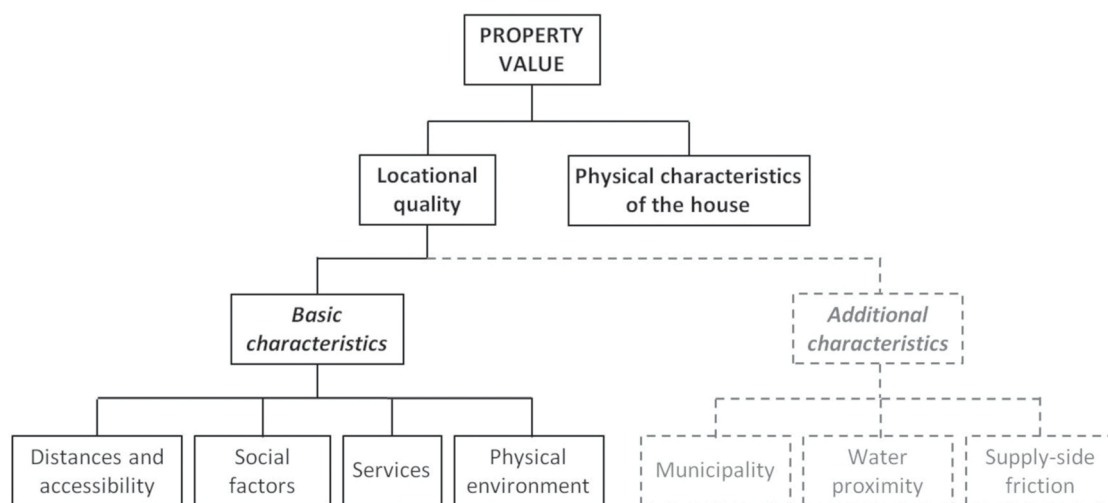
PROPERTY VALUE

Locational quality

Physical characteristics of the house

*Basic characteristics*

*Additional characteristics*

Distances and accessibility

Social factors

Services

Physical environment

Municipality

Water proximity

Supply-side friction